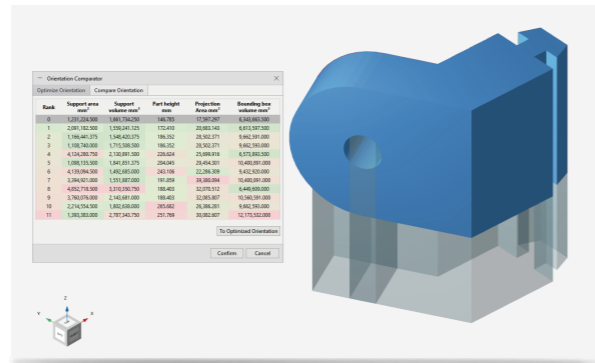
Orientation Comparator

Optimize Orientation | Compare Orientation

| Rank | Support area mm² | Support volume mm³ | Part height mm | Projection Area mm² | Bounding box volume mm³ |
|---|---|---|---|---|---|
| 0 | 1,231,224.300 | 1,661,734,250 | 146.785 | 17,397,297 | 6,349,663.580 |
| 1 | 2,091,182.500 | 1,559,241,125 | 172.410 | 20,683,142 | 6,613,597.500 |
| 2 | 1,166,441,375 | 1,548,425,375 | 186.352 | 28,502,371 | 9,662,591.000 |
| 3 | 1,159,740,000 | 1,715,508,500 | 186.352 | 28,502,371 | 9,662,590.000 |
| 4 | 4,124,280,750 | 2,130,091,500 | 229.624 | 25,699,916 | 6,575,892,500 |
| 5 | 1,008,133,500 | 1,841,831,375 | 204.045 | 29,454,301 | 10,400,891,000 |
| 6 | 4,139,094,500 | 1,492,685,000 | 243.106 | 22,286,309 | 9,432,920.000 |
| 7 | 3,394,921,000 | 1,551,887,000 | 191.059 | 39,380,094 | 10,400,891.000 |
| 8 | 4,052,718,500 | 3,310,350,750 | 188.403 | 32,070,512 | 6,446,609.000 |
| 9 | 3,760,076,000 | 2,143,681,000 | 189.403 | 32,085,807 | 10,560,591.000 |
| 10 | 2,214,554,500 | 1,902,639,000 | 285.882 | 28,386,281 | 9,662,592.000 |
| 11 | 1,393,383,000 | 2,787,343,750 | 251.789 | 30,062,607 | 12,175,532.000 |

To Optimized Orientation

Confirm | Cancel

Z
Y
X